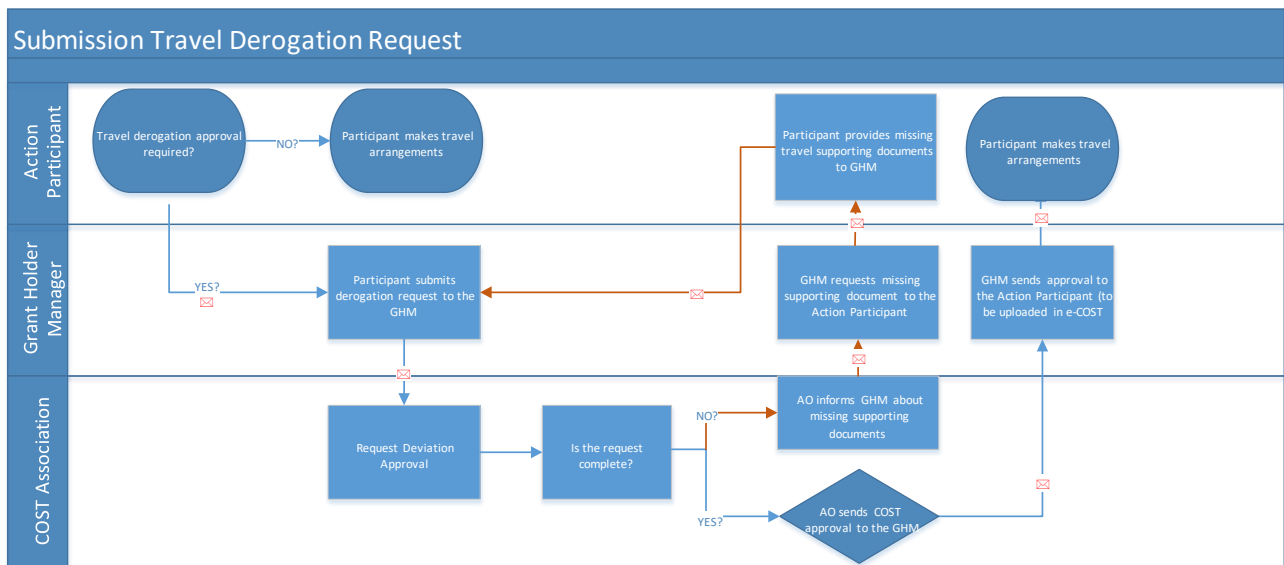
Submission Travel Derogation Request

Action Participant

Travel derogation approval required?

NO?

Participant makes travel arrangements

Participant provides missing travel supporting documents to GHM

Participant makes travel arrangements

Grant Holder Manager

YES?

Participant submits derogation request to the GHM

GHM requests missing supporting document to the Action Participant

GHM sends approval to the Action Participant (to be uploaded in e-COST

COST Association

Request Deviation Approval

Is the request complete?

NO?

AO informs GHM about missing supporting documents

YES?

AO sends COST approval to the GHM